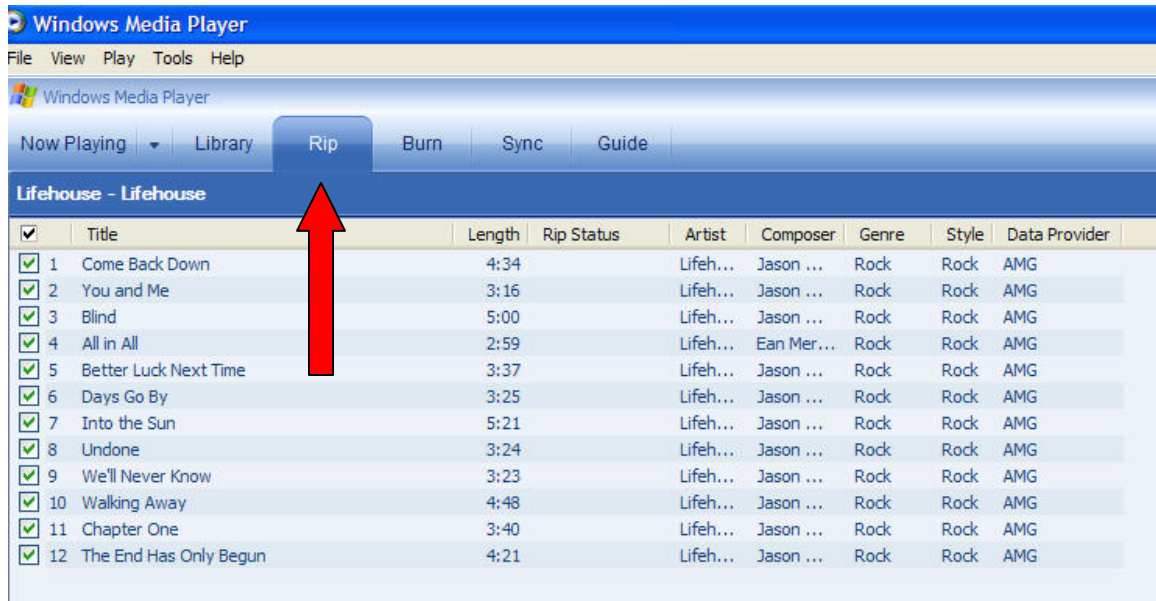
Windows Media Player

File View Play Tools Help

Windows Media Player

Now Playing Library Rip Burn Sync Guide

Lifehouse - Lifehouse

| | Title | Length | Rip Status | Artist | Composer | Genre | Style | Data Provider |
|---|---|---|---|---|---|---|---|---|
| 1 | Come Back Down | 4:34 | | Lifeh... | Jason ... | Rock | Rock | AMG |
| 2 | You and Me | 3:16 | | Lifeh... | Jason ... | Rock | Rock | AMG |
| 3 | Blind | 5:00 | | Lifeh... | Jason ... | Rock | Rock | AMG |
| 4 | All in All | 2:59 | | Lifeh... | Ean Mer... | Rock | Rock | AMG |
| 5 | Better Luck Next Time | 3:37 | | Lifeh... | Jason ... | Rock | Rock | AMG |
| 6 | Days Go By | 3:25 | | Lifeh... | Jason ... | Rock | Rock | AMG |
| 7 | Into the Sun | 5:21 | | Lifeh... | Jason ... | Rock | Rock | AMG |
| 8 | Undone | 3:24 | | Lifeh... | Jason ... | Rock | Rock | AMG |
| 9 | We'll Never Know | 3:23 | | Lifeh... | Jason ... | Rock | Rock | AMG |
| 10 | Walking Away | 4:48 | | Lifeh... | Jason ... | Rock | Rock | AMG |
| 11 | Chapter One | 3:40 | | Lifeh... | Jason ... | Rock | Rock | AMG |
| 12 | The End Has Only Begun | 4:21 | | Lifeh... | Jason ... | Rock | Rock | AMG |